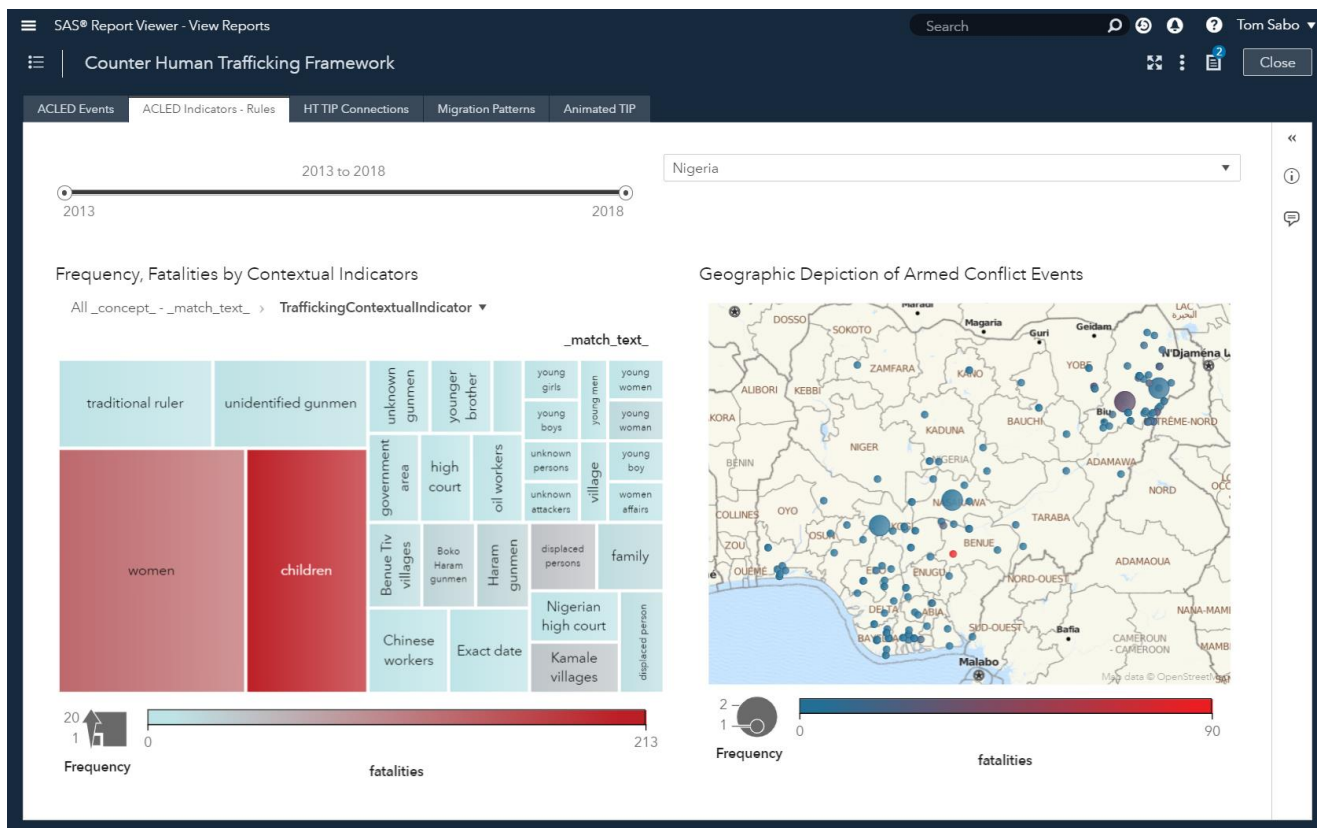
SAS® Report Viewer - View Reports

Search

Tom Sabo

Counter Human Trafficking Framework

2

Close

ACLED Events | ACLED Indicators - Rules | HT TIP Connections | Migration Patterns | Animated TIP

2013 to 2018

2013

2018

Nigeria

Frequency, Fatalities by Contextual Indicators

All _concept_ - _match_text_ › TraffickingContextualIndicator ▾

_match_text_

traditional ruler

unidentified gunmen

unknown gunmen

younger brother

young girls

young men

young women

young boys

young woman

government area

high court

oil workers

unknown persons

village

young boy

unknown attackers

women affairs

women

children

Benue Tiv villages

Boko Haram gunmen

Haram gunmen

displaced persons

family

Nigerian high court

Chinese workers

Exact date

Kamale villages

displaced person

20

1

Frequency

0

213

fatalities

Geographic Depiction of Armed Conflict Events

Maradi

DOSSO

SOKOTO

Magaria

Guri

Geidam

LAC

ZAMFARA

KANO

YOBE

N'Djamena

ALIBORI

KEBBI

Biu

KORA

BAUCHI

EXTRÊME-NORD

KADUNA

NIGER

NIGERIA

BENIN

ADAMAWA

NORD

OYO

TARABA

COLLINES

BENUE

ZOU

ENUGU

ADAMAOUA

OUEME

NORD-OUEST

DELTA

ABIA

NANA-MAMB

SUD-OUEST

Bafia

CAMEROUN - CAMEROON

Malabo

Map data © OpenStreetMap

2

1

Frequency

0

90

fatalities